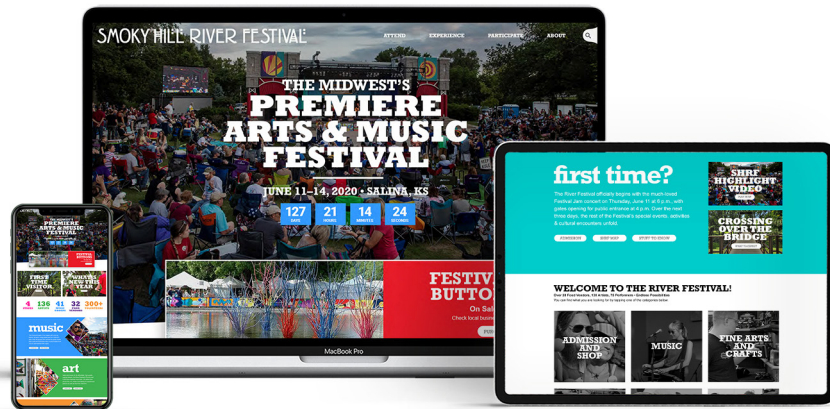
SMOKY HILL RIVER FESTIVAL

ATTEND EXPERIENCE PARTICIPATE ABOUT

THE MIDWEST'S PREMIERE ARTS & MUSIC FESTIVAL

JUNE 11–14, 2020 • SALINA, KS

127 DAYS 21 HOURS 14 MINUTES 24 SECONDS

FESTIVA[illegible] BUTTO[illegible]

On Sal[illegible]

Check local busin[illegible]

MacBook Pro

first time?

The River Festival officially begins with the much-loved Festival Jam concert on Thursday, June 11 at 6 p.m., with gates opening for public entrance at 4 p.m. Over the next three days, the rest of the Festival's special events, activities & cultural encounters unfold.

SHRF HIGHLIGHT VIDEO

CROSSING OVER THE BRIDGE

WELCOME TO THE RIVER FESTIVAL!

ADMISSION AND SHOP

MUSIC

FINE ARTS AND CRAFTS

THE MIDWEST'S PREMIERE ARTS & MUSIC FESTIVAL

FIRST TIME VISITOR

WHAT'S NEW THIS YEAR

4 136 41 32 300+

music

art